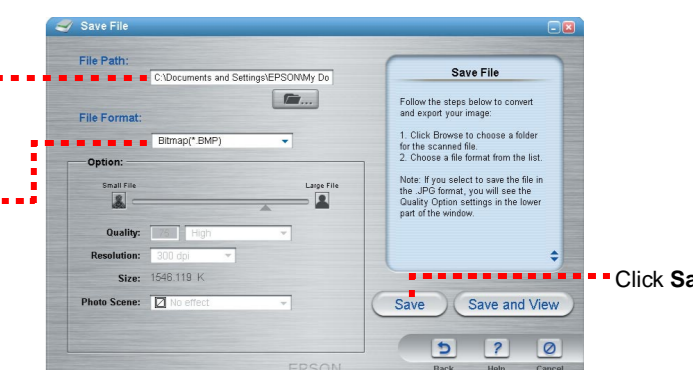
Save File

File Path:

C:\Documents and Settings\EPSON\My Do

File Format:

Bitmap(*.BMP)

Option:

Small File

Large File

Quality:

High

Resolution:

300 dpi

Size:

1546.119 K

Photo Scene:

No effect

Save File

Follow the steps below to convert and export your image:

1. Click Browse to choose a folder for the scanned file.
2. Choose a file format from the list.

Note: If you select to save the file in .JPG format, you will see the Quality Option settings in the lower part of the window.

Save

Save and View

Back

Help

Cancel

EPSON

Click Sa